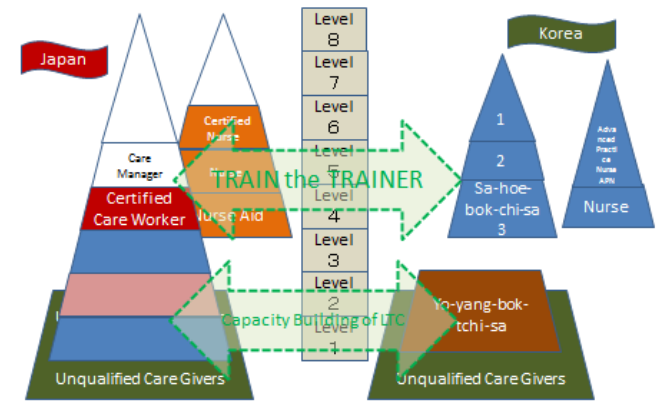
Japan

Care Manager

Certified Care Worker

Certified Nurse

Nurse Aid

Level 8

Level 7

Level 6

Level 5

Level 4

Level 3

Level 2

Level 1

TRAIN the TRAINER

Capacity Building of LTC

Korea

1

2

Sa-hoe-bok-chi-sa 3

Advanced Practice Nurse APN

Nurse

Yo-yang-bok-tchi-sa

Unqualified Care Givers

Unqualified Care Givers